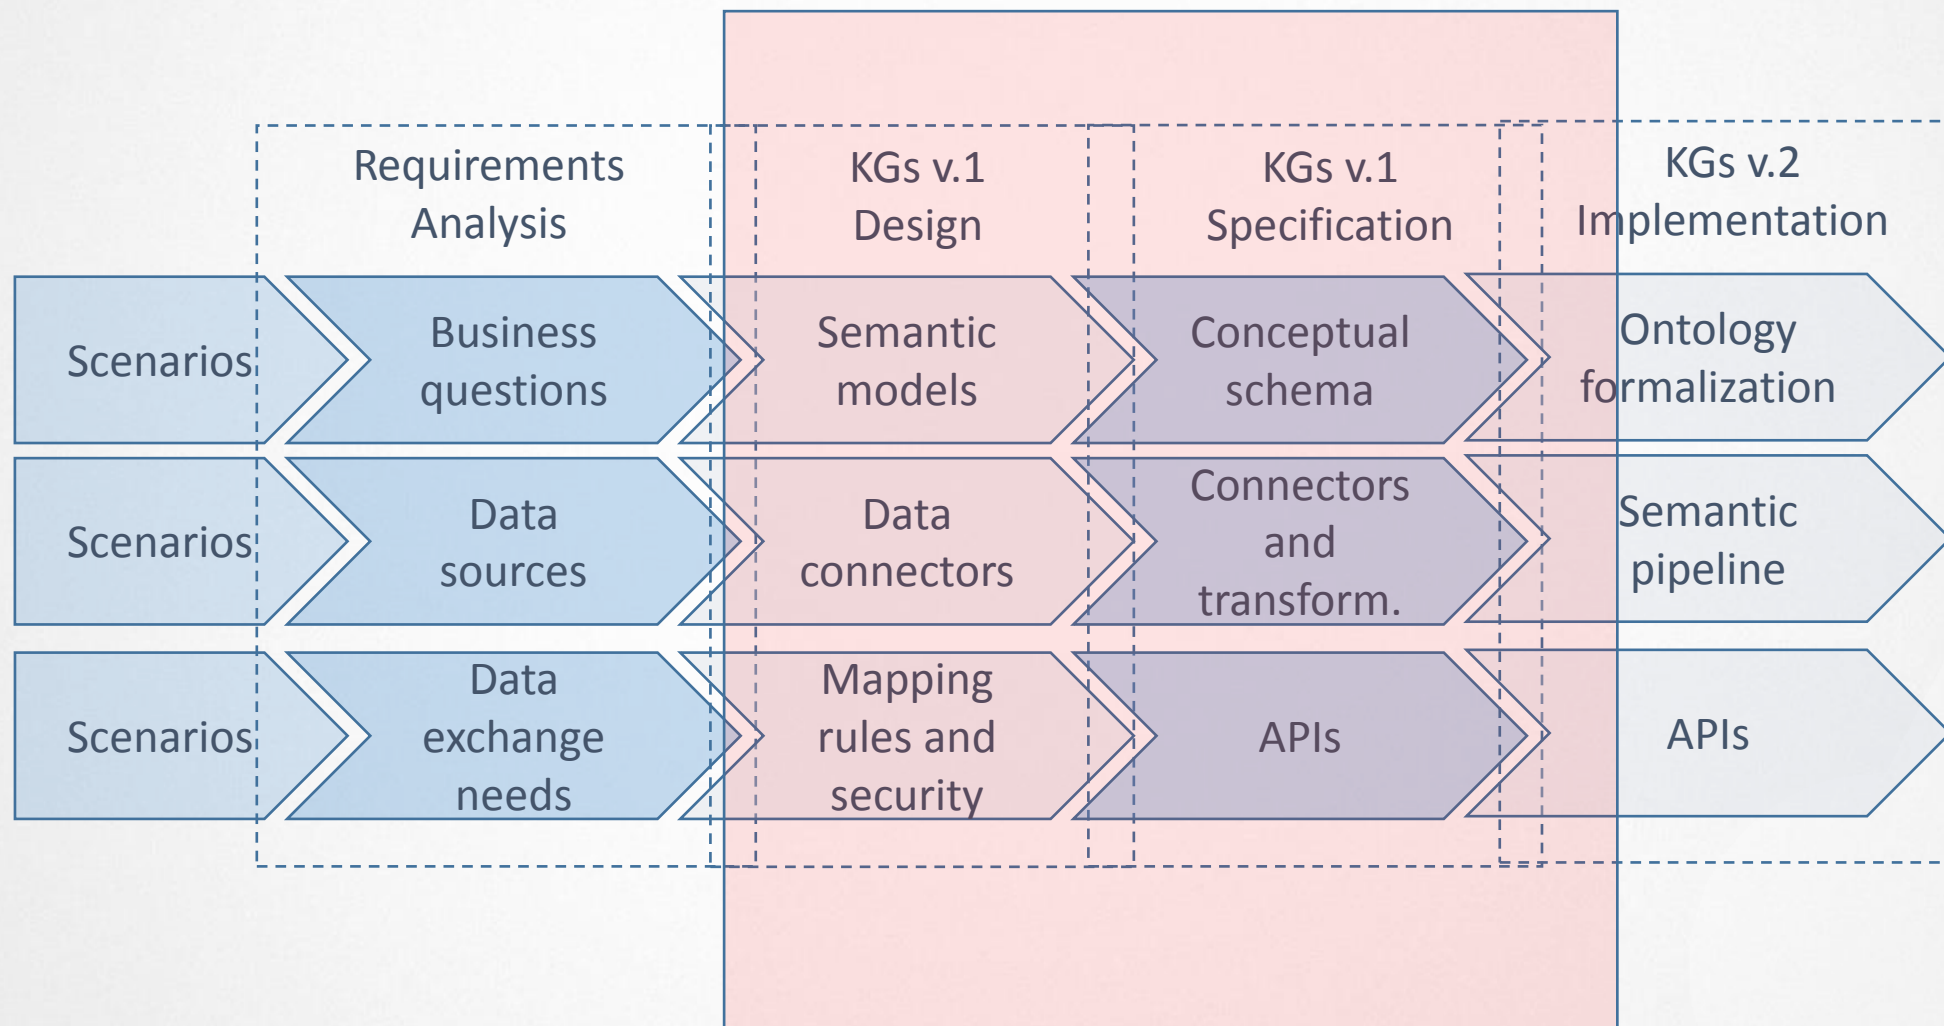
Requirements Analysis

KGs v.1 Design

KGs v.1 Specification

KGs v.2 Implementation

Scenarios

Business questions

Semantic models

Conceptual schema

Ontology formalization

Scenarios

Data sources

Data connectors

Connectors and transform.

Semantic pipeline

Scenarios

Data exchange needs

Mapping rules and security

APIs

APIs